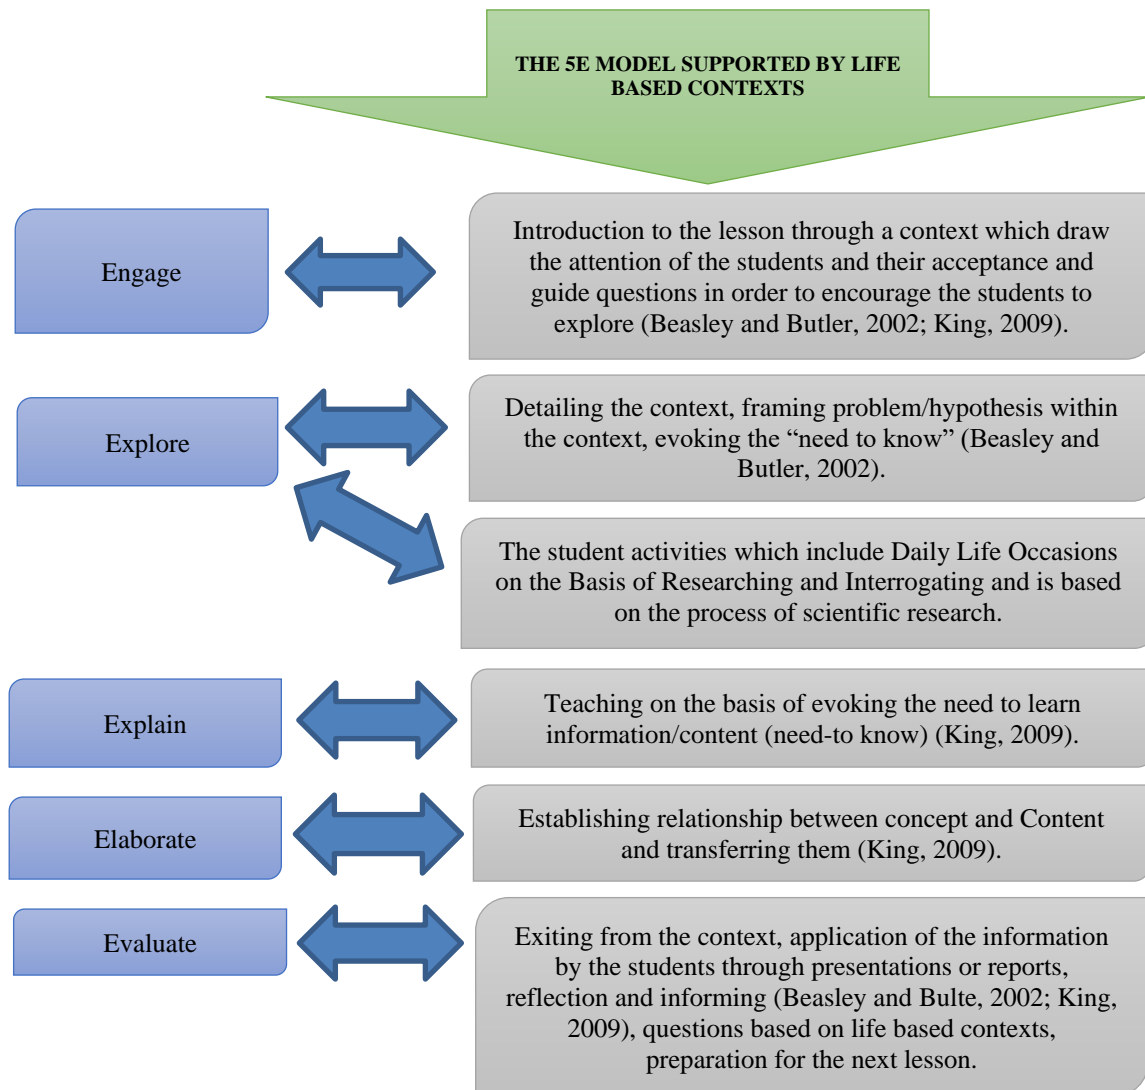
THE 5E MODEL SUPPORTED BY LIFE BASED CONTEXTS

Engage

Introduction to the lesson through a context which draw the attention of the students and their acceptance and guide questions in order to encourage the students to explore (Beasley and Butler, 2002; King, 2009).

Explore

Detailing the context, framing problem/hypothesis within the context, evoking the "need to know" (Beasley and Butler, 2002).

The student activities which include Daily Life Occasions on the Basis of Researching and Interrogating and is based on the process of scientific research.

Explain

Teaching on the basis of evoking the need to learn information/content (need-to know) (King, 2009).

Elaborate

Establishing relationship between concept and Content and transferring them (King, 2009).

Evaluate

Exiting from the context, application of the information by the students through presentations or reports, reflection and informing (Beasley and Bulte, 2002; King, 2009), questions based on life based contexts, preparation for the next lesson.